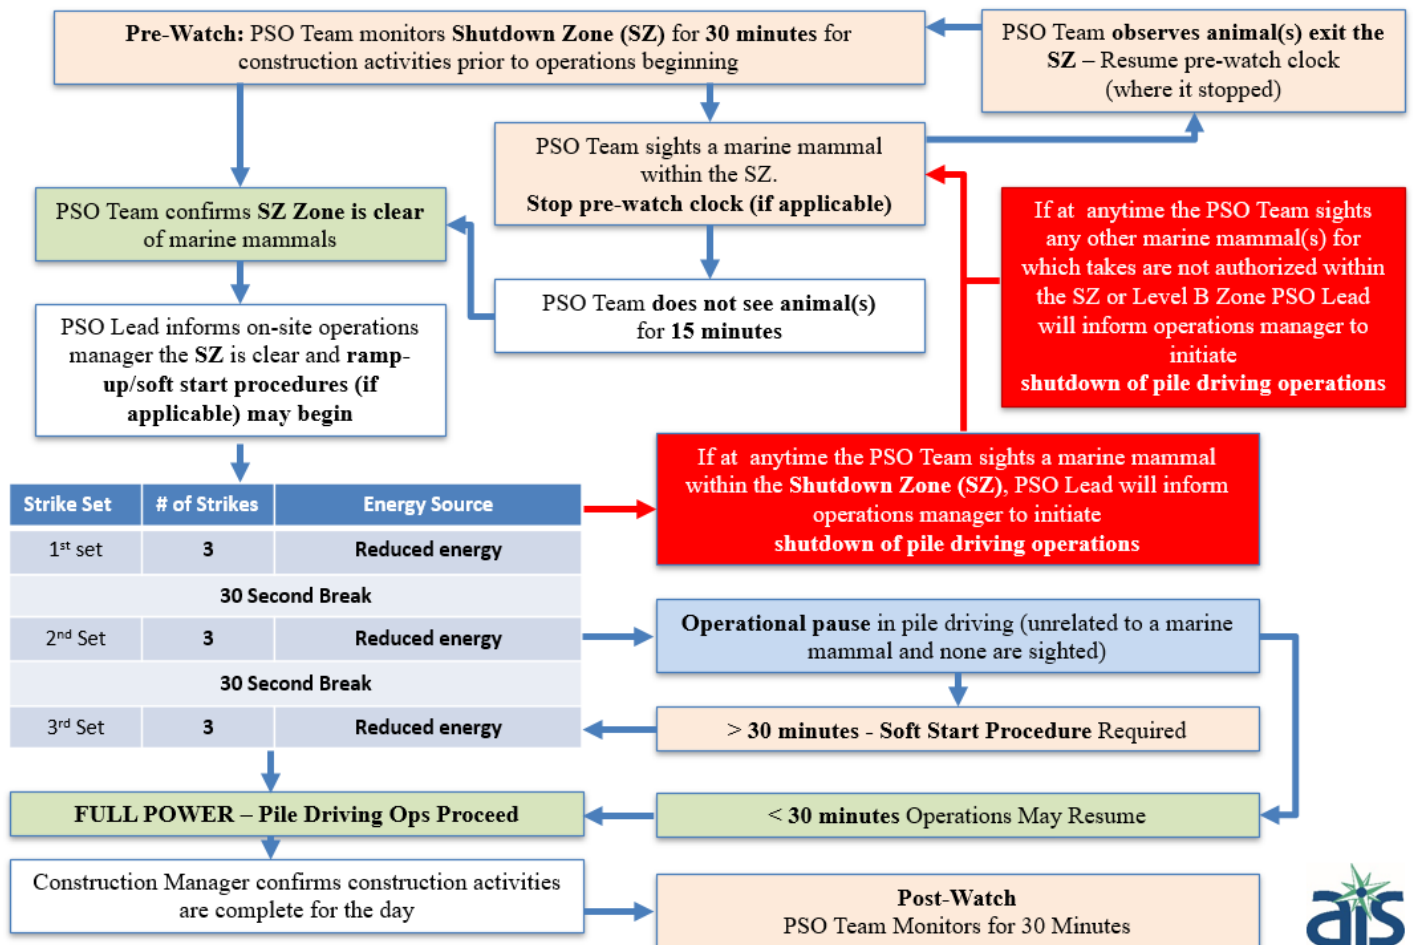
**Pre-Watch:** PSO Team monitors **Shutdown Zone (SZ)** for **30 minutes** for construction activities prior to operations beginning

PSO Team **observes animal(s) exit the SZ** – Resume pre-watch clock (where it stopped)

PSO Team sights a marine mammal within the SZ.
**Stop pre-watch clock (if applicable)**

PSO Team confirms **SZ Zone is clear** of marine mammals

If at anytime the PSO Team sights any other marine mammal(s) for which takes are not authorized within the SZ or Level B Zone PSO Lead will inform operations manager to initiate
**shutdown of pile driving operations**

PSO Team **does not see animal(s)** for **15 minutes**

PSO Lead informs on-site operations manager the **SZ** is clear and **ramp-up/soft start procedures (if applicable) may begin**

If at anytime the PSO Team sights a marine mammal within the **Shutdown Zone (SZ)**, PSO Lead will inform operations manager to initiate
**shutdown of pile driving operations**

| Strike Set | # of Strikes | Energy Source |
|---|---|---|
| 1$^{st}$ set | 3 | Reduced energy |
| 30 Second Break | | |
| 2$^{nd}$ Set | 3 | Reduced energy |
| 30 Second Break | | |
| 3$^{rd}$ Set | 3 | Reduced energy |

**Operational pause** in pile driving (unrelated to a marine mammal and none are sighted)

> **30 minutes - Soft Start Procedure** Required

**FULL POWER – Pile Driving Ops Proceed**

< **30 minutes** Operations May Resume

Construction Manager confirms construction activities are complete for the day

**Post-Watch**
PSO Team Monitors for 30 Minutes

ais